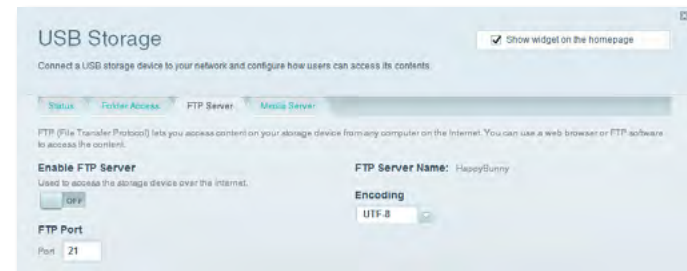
USB Storage

Show widget on the homepage

Connect a USB storage device to your network and configure how users can access its contents.

Status Folder Access FTP Server Media Server

FTP (File Transfer Protocol) lets you access content on your storage device from any computer on the Internet. You can use a web browser or FTP software to access the content.

Enable FTP Server

Used to access the storage device over the internet.

OFF

FTP Server Name: HappyBunny

Encoding

UTF-8

FTP Port

Port 21